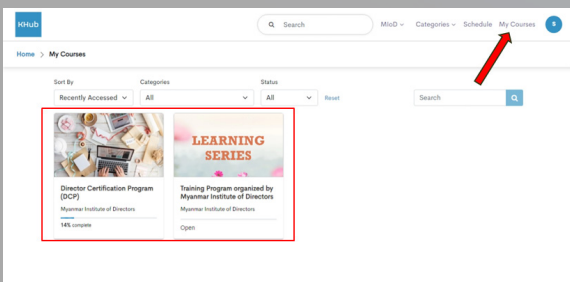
KHub

Search

MIoD

Categories

Schedule

My Courses

S

Home > My Courses

Sort By

Recently Accessed

Categories

All

Status

All

Reset

Search

LEARNING SERIES

Director Certification Program (DCP)

Myanmar Institute of Directors

14% complete

Training Program organized by Myanmar Institute of Directors

Myanmar Institute of Directors

Open